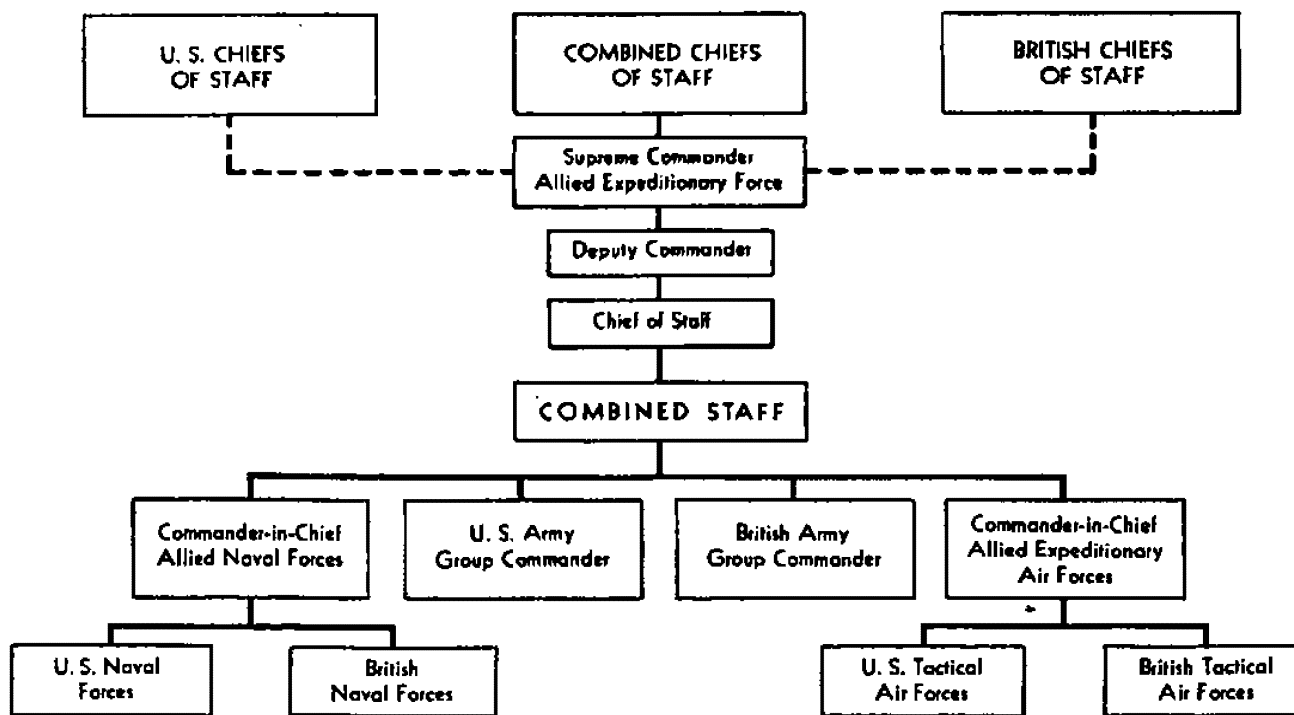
U. S. CHIEFS OF STAFF

COMBINED CHIEFS OF STAFF

BRITISH CHIEFS OF STAFF

Supreme Commander Allied Expeditionary Force

Deputy Commander

Chief of Staff

COMBINED STAFF

Commander-in-Chief Allied Naval Forces

U. S. Army Group Commander

British Army Group Commander

Commander-in-Chief Allied Expeditionary Air Forces

U. S. Naval Forces

British Naval Forces

U. S. Tactical Air Forces

British Tactical Air Forces